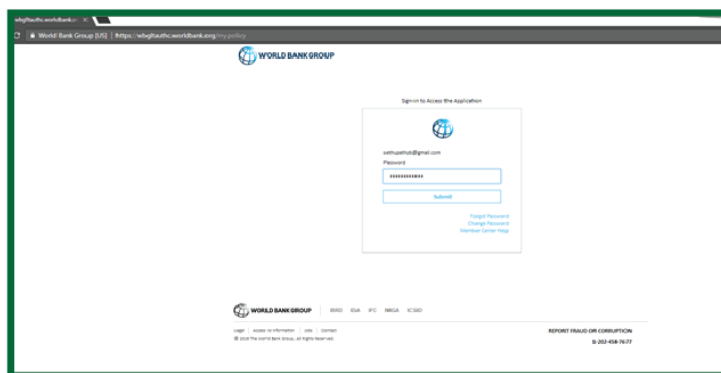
wbgfiauthc.worldbank.o ×

World Bank Group [US] | https://wbgfiauthc.worldbank.org/my.policy

WORLD BANK GROUP

Sign-in to Access the Application

sethupathub@gmail.com

Password

••••••••••••

Submit

Forgot Password
Change Password
Member Center Help

WORLD BANK GROUP | IBRD IDA IFC MIGA ICSID

Legal | Access to Information | Jobs | Contact

© 2018 The World Bank Group, All Rights Reserved.

REPORT FRAUD OR CORRUPTION

$1-202-458-7677$